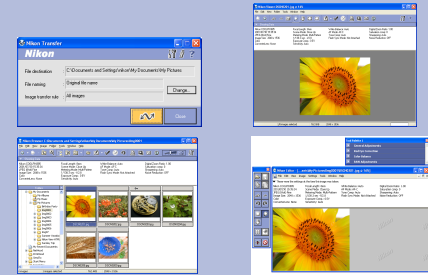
Nikon Transfer

Nikon

File destination C:\Documents and Settings\nikon\My Documents\My Pictures

File naming Original file name

Change...

Image transfer rule All images

Close

Nikon View

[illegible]

Nikon Editor

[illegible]

Nikon Browser

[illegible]

Nikon Editor

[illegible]